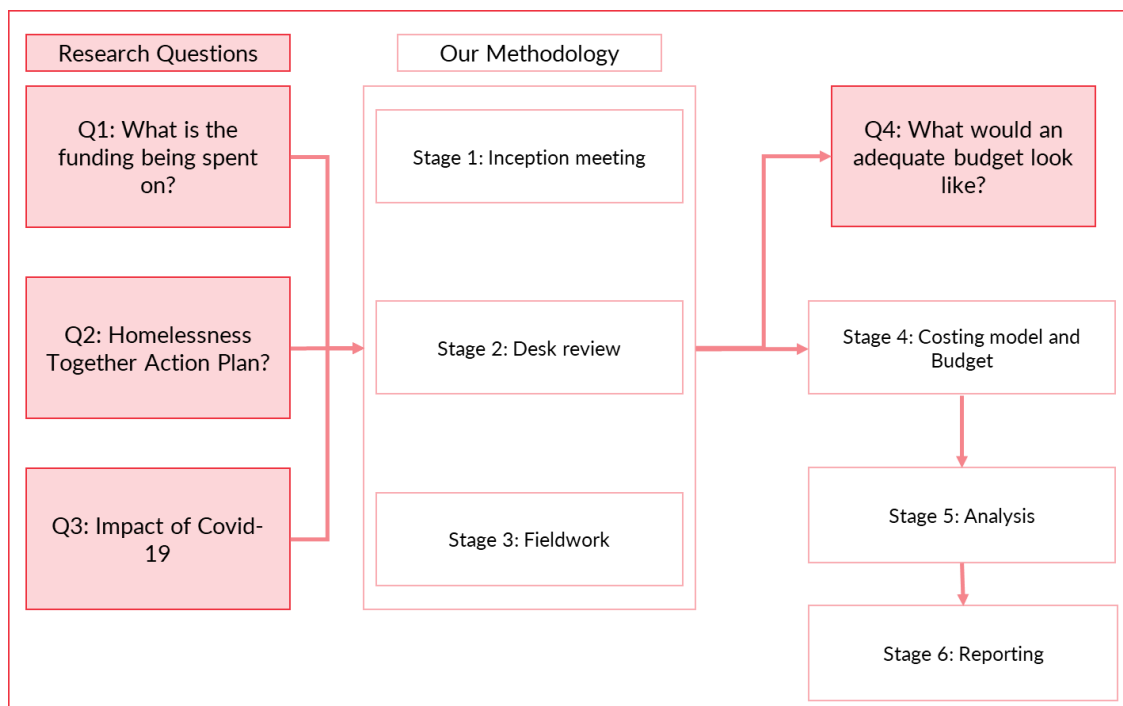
Research Questions

Our Methodology

Q1: What is the funding being spent on?

Stage 1: Inception meeting

Q4: What would an adequate budget look like?

Q2: Homelessness Together Action Plan?

Stage 2: Desk review

Stage 4: Costing model and Budget

Q3: Impact of Covid-19

Stage 3: Fieldwork

Stage 5: Analysis

Stage 6: Reporting